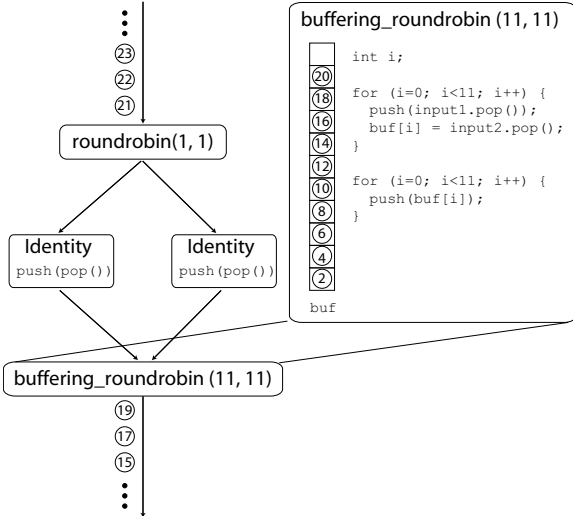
⋮
23
22
21

roundrobin(1, 1)

Identity
push(pop())

Identity
push(pop())

buffering_roundrobin (11, 11)

20
18
16
14
12
10
8
6
4
2
buf

int i;

for (i=0; i<11; i++) {
  push(input1.pop());
  buf[i] = input2.pop();
}

for (i=0; i<11; i++) {
  push(buf[i]);
}

buffering_roundrobin (11, 11)

19
17
15
⋮